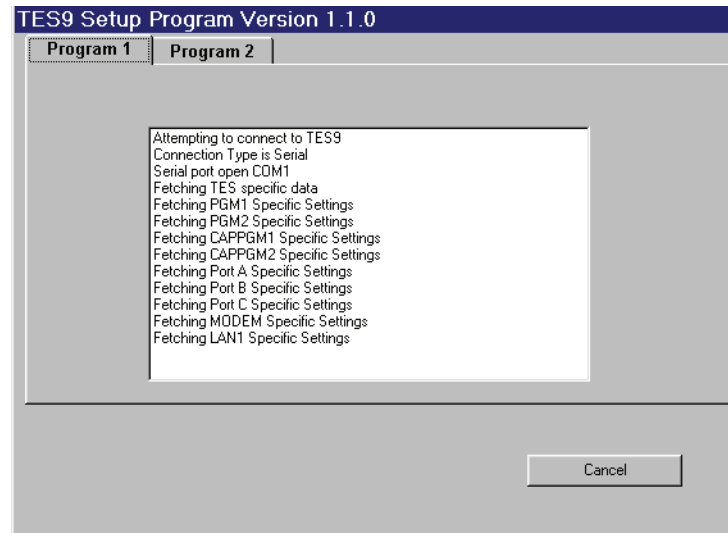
TES9 Setup Program Version 1.1.0

Program 1

Program 2

Attempting to connect to TES9
Connection Type is Serial
Serial port open COM1
Fetching TES specific data
Fetching PGM1 Specific Settings
Fetching PGM2 Specific Settings
Fetching CAPPGM1 Specific Settings
Fetching CAPPGM2 Specific Settings
Fetching Port A Specific Settings
Fetching Port B Specific Settings
Fetching Port C Specific Settings
Fetching MODEM Specific Settings
Fetching LAN1 Specific Settings

Cancel